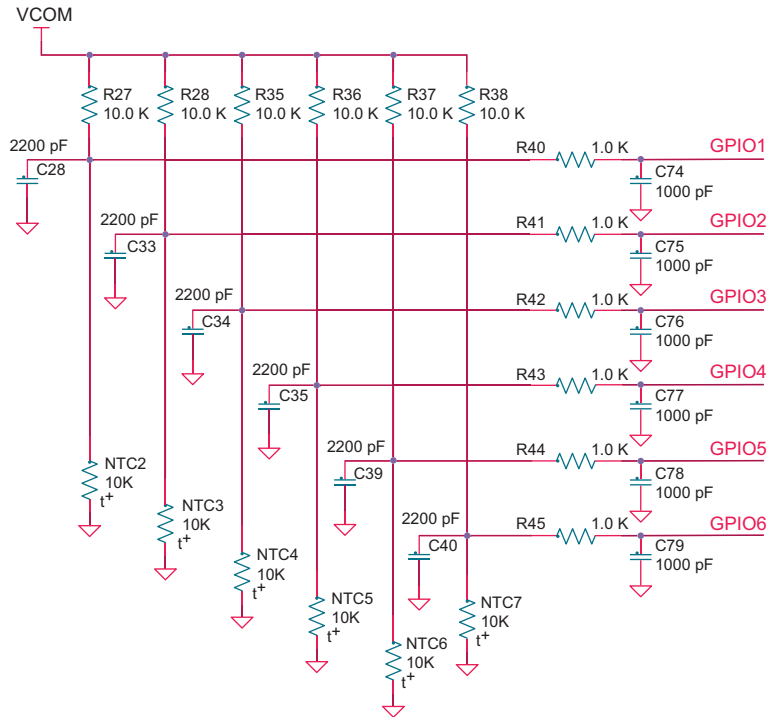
VCOM

R27
10.0 K
R28
10.0 K
R35
10.0 K
R36
10.0 K
R37
10.0 K
R38
10.0 K

2200 pF
C28
R40
1.0 K
GPIO1
C74
1000 pF

2200 pF
C33
R41
1.0 K
GPIO2
C75
1000 pF

2200 pF
C34
R42
1.0 K
GPIO3
C76
1000 pF

2200 pF
C35
R43
1.0 K
GPIO4
C77
1000 pF

2200 pF
C39
R44
1.0 K
GPIO5
C78
1000 pF

2200 pF
C40
R45
1.0 K
GPIO6
C79
1000 pF

NTC2
10K
$t^+$
NTC3
10K
$t^+$
NTC4
10K
$t^+$
NTC5
10K
$t^+$
NTC7
10K
$t^+$
NTC6
10K
$t^+$